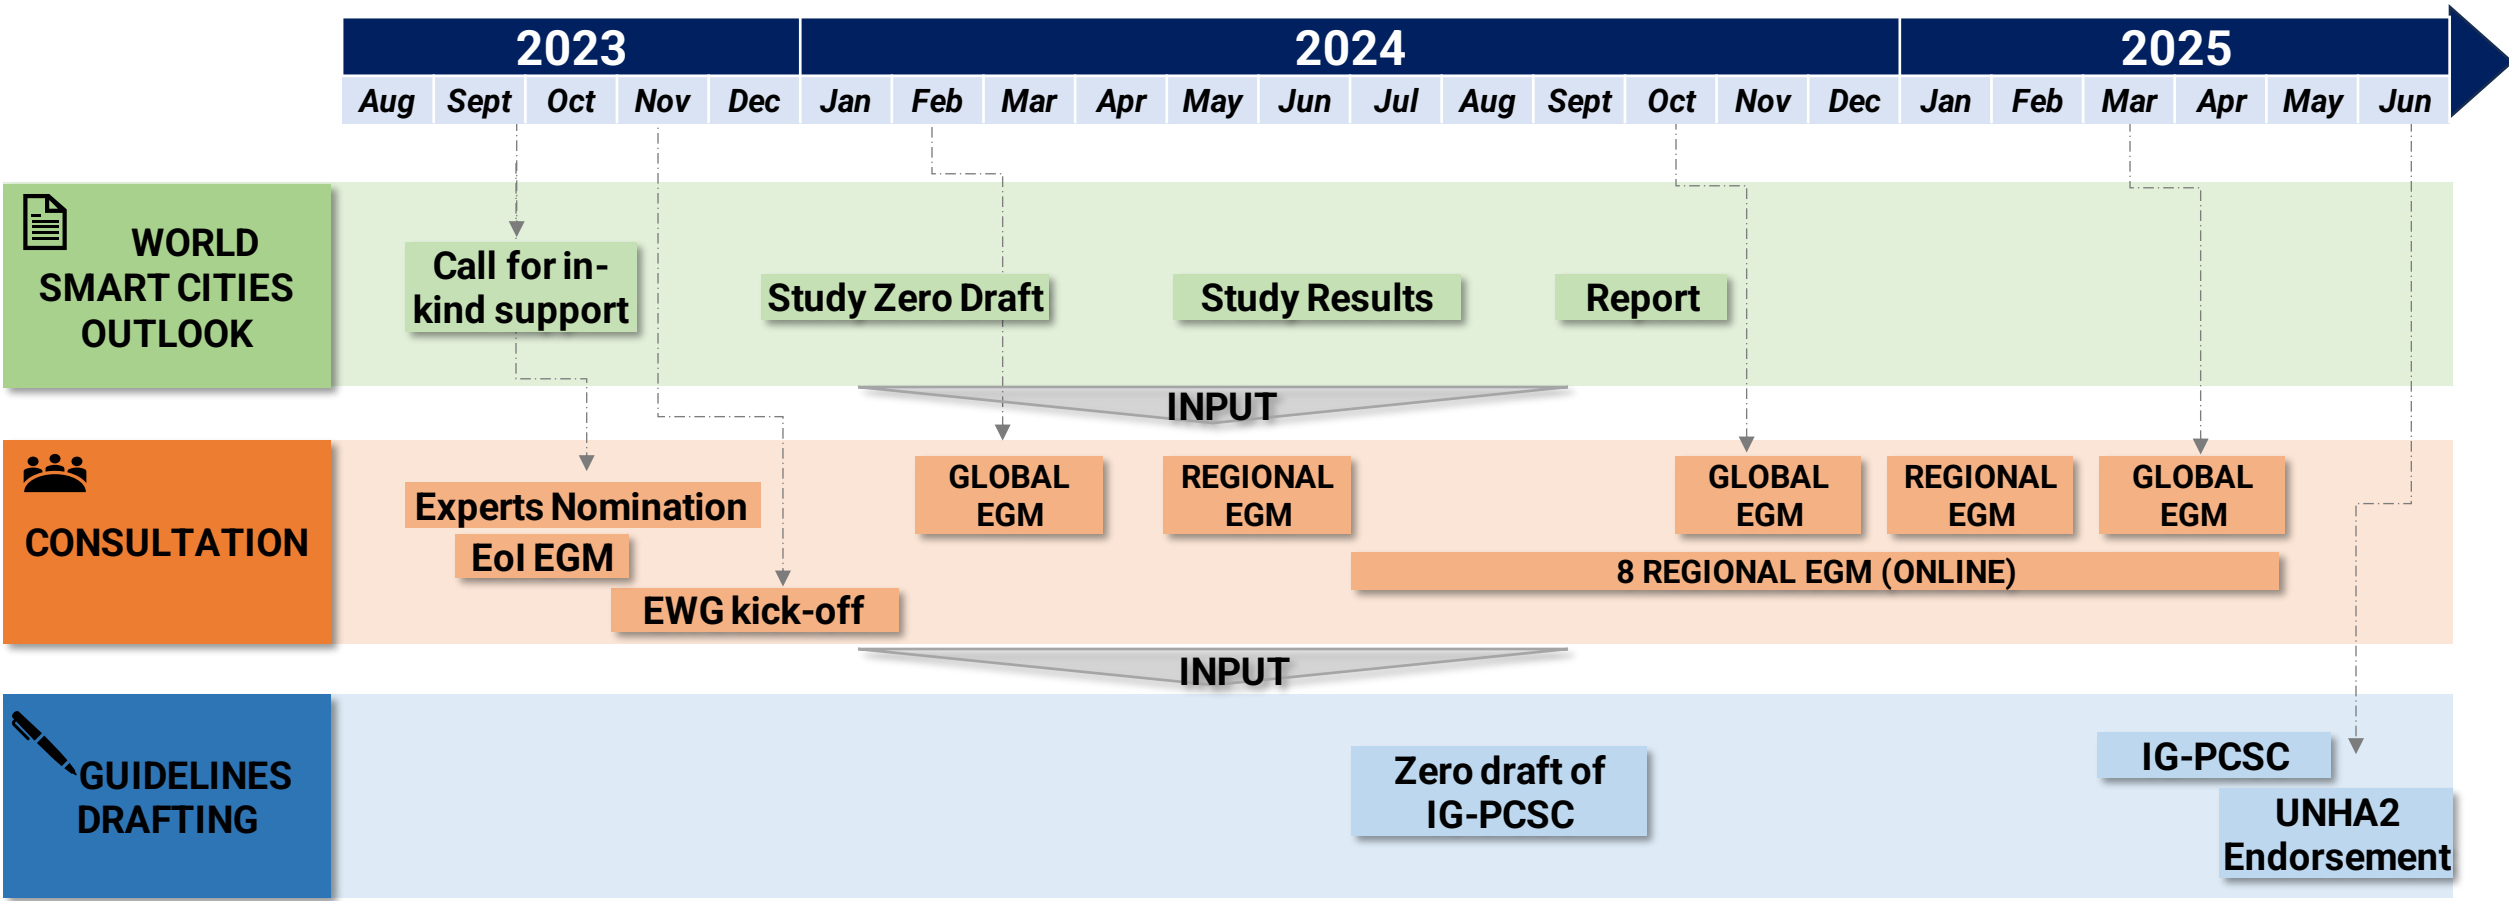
| 2023 | | | | 2024 | | | | | | | | | | | | 2025 | | | | | |
|---|---|---|---|---|---|---|---|---|---|---|---|---|---|---|---|---|---|---|---|---|---|
| Aug | Sept | Oct | Nov | Dec | Jan | Feb | Mar | Apr | May | Jun | Jul | Aug | Sept | Oct | Nov | Dec | Jan | Feb | Mar | Apr | May | Jun |

WORLD SMART CITIES OUTLOOK

Call for in-kind support

Study Zero Draft

Study Results

Report

INPUT

CONSULTATION

Experts Nomination

EoI EGM

EWG kick-off

GLOBAL EGM

REGIONAL EGM

GLOBAL EGM

REGIONAL EGM

GLOBAL EGM

8 REGIONAL EGM (ONLINE)

INPUT

GUIDELINES DRAFTING

Zero draft of IG-PCSC

IG-PCSC

UNHA2 Endorsement